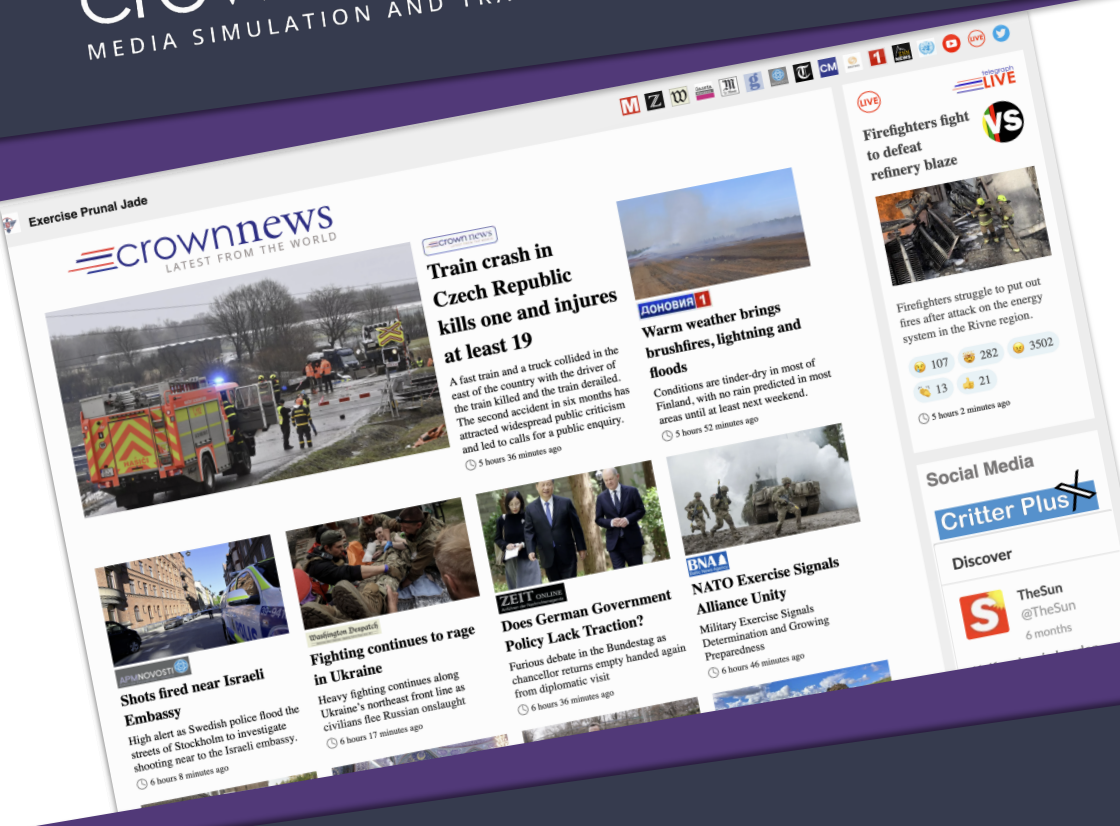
MEDIA SIMULATION AND TRA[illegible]

Exercise Prunal Jade

crownnews
LATEST FROM THE WORLD

crown news
Train crash in Czech Republic kills one and injures at least 19

A fast train and a truck collided in the east of the country with the driver of the train killed and the train derailed. The second accident in six months has attracted widespread public criticism and led to calls for a public enquiry.

5 hours 36 minutes ago

ДОНОВИЯ 1
Warm weather brings brushfires, lightning and floods

Conditions are tinder-dry in most of Finland, with no rain predicted in most areas until at least next weekend.

5 hours 52 minutes ago

LIVE
telegraph LIVE
Firefighters fight to defeat refinery blaze

Firefighters struggle to put out fires after attack on the energy system in the Rivne region.

107 282 3502
13 21

5 hours 2 minutes ago

APMNOVOSTI
Shots fired near Israeli Embassy

High alert as Swedish police flood the streets of Stockholm to investigate shooting near to the Israeli embassy.

6 hours 8 minutes ago

Washington Despatch
Fighting continues to rage in Ukraine

Heavy fighting continues along Ukraine's northeast front line as civilians flee Russian onslaught

6 hours 17 minutes ago

ZEIT ONLINE
Does German Government Policy Lack Traction?

Furious debate in the Bundestag as chancellor returns empty handed again from diplomatic visit

6 hours 36 minutes ago

BNA
NATO Exercise Signals Alliance Unity

Military Exercise Signals Determination and Growing Preparedness

6 hours 46 minutes ago

Social Media
Critter Plus X
Discover
TheSun
@TheSun
6 months